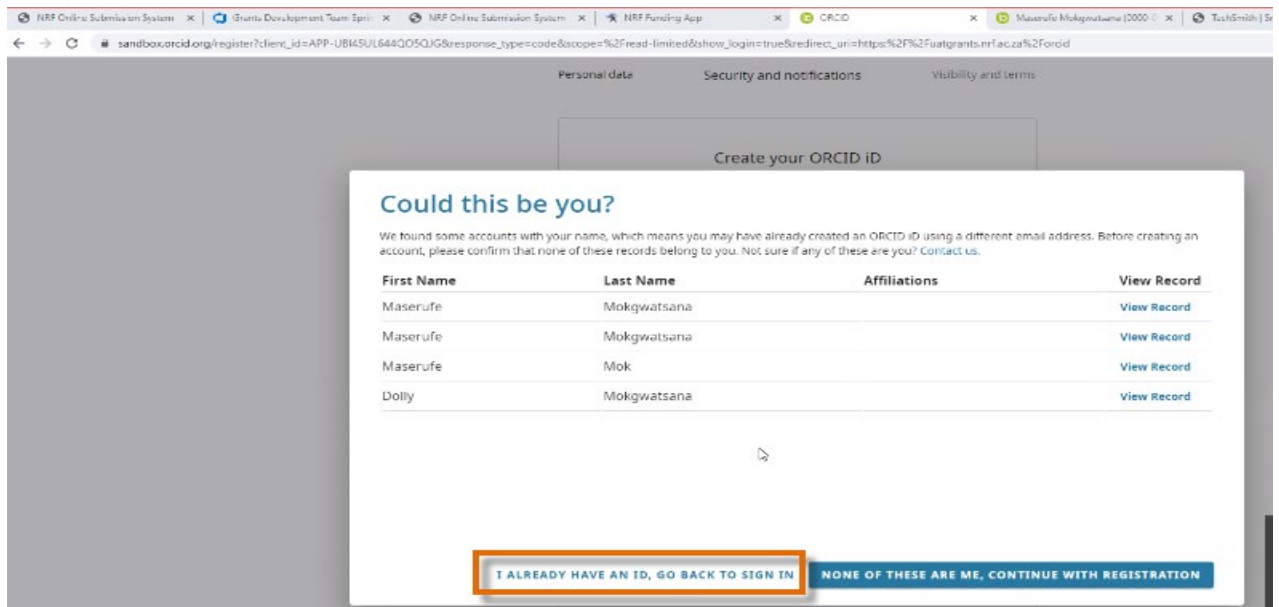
NRF Online Submission System × | Grants Development Team Sprin × | NRF Online Submission System × | NRF Funding App × | ORCID × | Maserufe Mokgwatsana (0000-0 × | TechSmith | Sc

sandbox.orcid.org/register?client_id=APP-UBI45UL644QO5QJG&response_type=code&scope=%2Fread-limited&show_login=true&redirect_uri=https:%2F%2Fuatgrants.nrf.ac.za%2Forcid

Personal data Security and notifications Visibility and terms

Create your ORCID iD

Could this be you?

We found some accounts with your name, which means you may have already created an ORCID iD using a different email address. Before creating an account, please confirm that none of these records belong to you. Not sure if any of these are you? Contact us.

| First Name | Last Name | Affiliations | View Record |
|---|---|---|---|
| Maserufe | Mokgwatsana | | View Record |
| Maserufe | Mokgwatsana | | View Record |
| Maserufe | Mok | | View Record |
| Dolly | Mokgwatsana | | View Record |

I ALREADY HAVE AN ID, GO BACK TO SIGN IN

NONE OF THESE ARE ME, CONTINUE WITH REGISTRATION